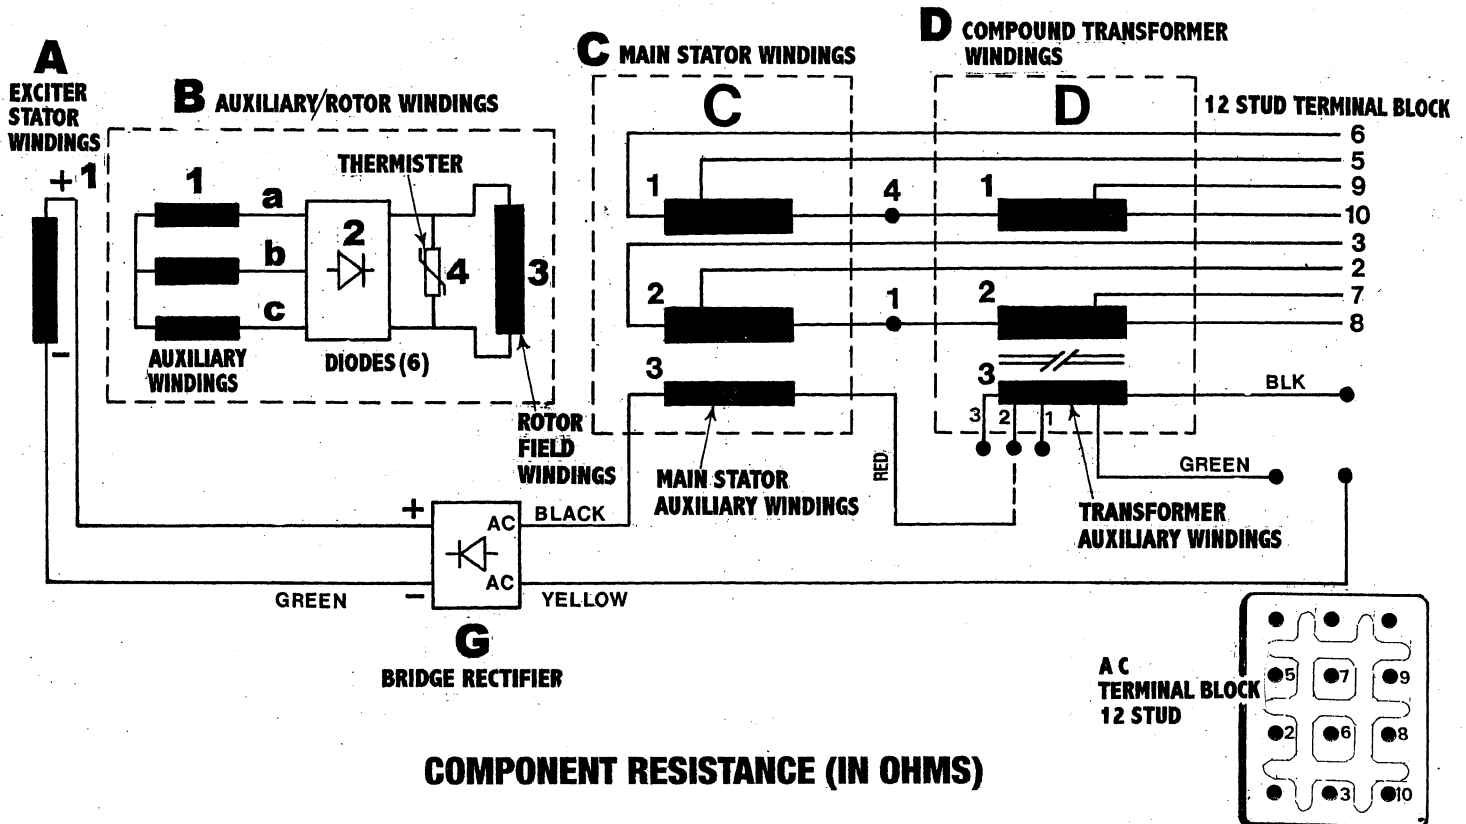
A
EXCITER STATOR WINDINGS
+1
-

B AUXILIARY/ROTOR WINDINGS
1
a
b
c
2
THERMISTER
4
3
AUXILIARY WINDINGS
DIODES (6)
ROTOR FIELD WINDINGS

C MAIN STATOR WINDINGS
C
1
2
3
4
1
MAIN STATOR AUXILIARY WINDINGS

D COMPOUND TRANSFORMER WINDINGS
D
1
2
3
3 2 1
TRANSFORMER AUXILIARY WINDINGS

12 STUD TERMINAL BLOCK
6
5
9
10
3
2
7
8
BLK
GREEN
RED

+
AC
BLACK
AC
GREEN
-
YELLOW
G
BRIDGE RECTIFIER

A C TERMINAL BLOCK 12 STUD
5
7
9
2
6
8
3
10

COMPONENT RESISTANCE (IN OHMS)